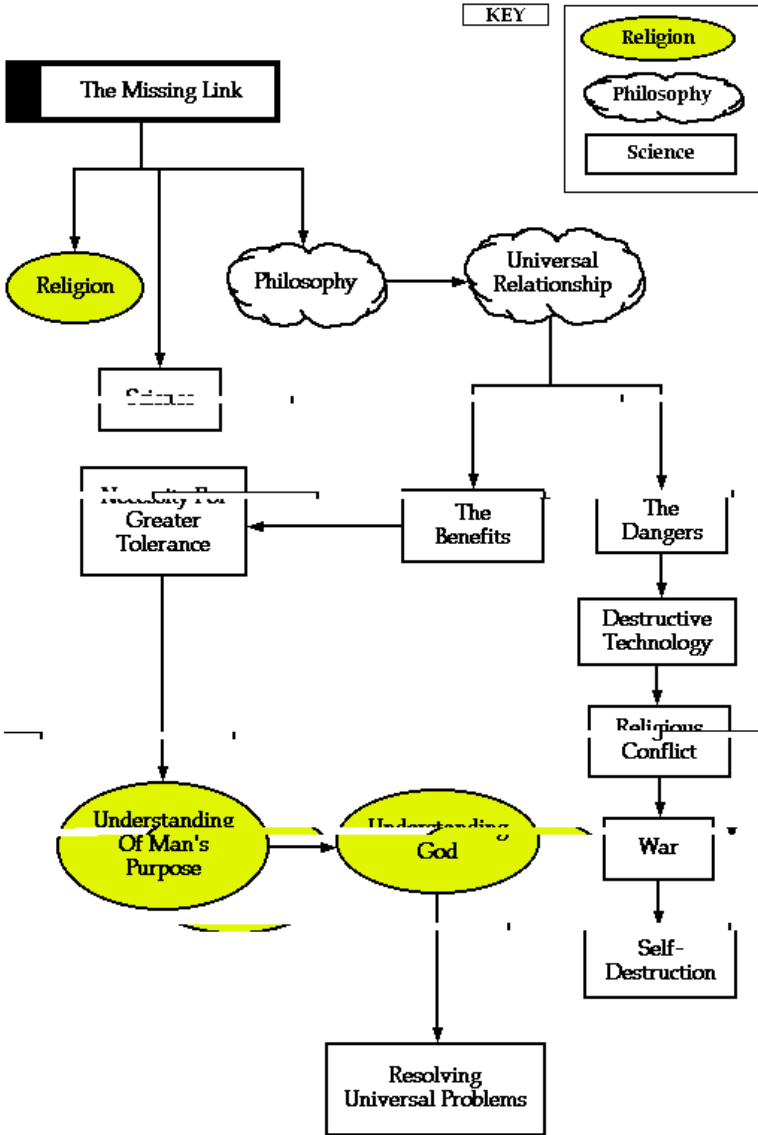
KEY

Religion

Philosophy

Science

The Missing Link

Religion

Science

Philosophy

Universal Relationship

Necessity For Greater Tolerance

The Benefits

The Dangers

Destructive Technology

Religious Conflict

Understanding Of Man's Purpose

Understanding God

War

Self-Destruction

Resolving Universal Problems